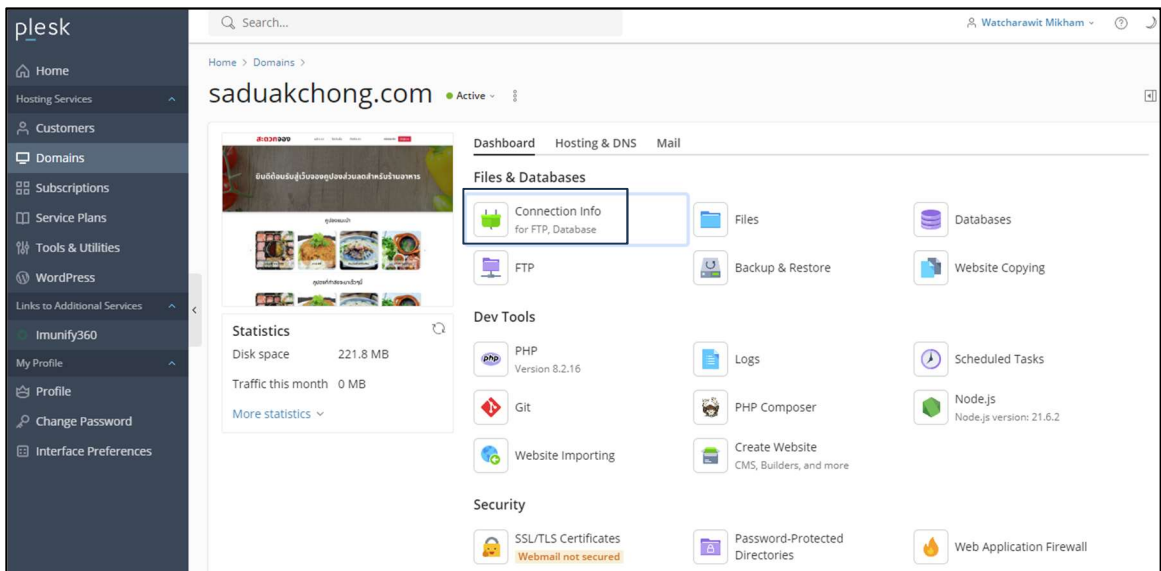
plesk

Home

Hosting Services

Customers

Domains

Subscriptions

Service Plans

Tools & Utilities

WordPress

Links to Additional Services

Imunify360

My Profile

Profile

Change Password

Interface Preferences

Search...

Watcharawit Mikham

Home > Domains >

saduakchong.com ● Active

สะดวกจอง

ยินดีต้อนรับสู่เว็บจองคูปองส่วนลดสำหรับร้านอาหาร

Statistics

Disk space 221.8 MB

Traffic this month 0 MB

More statistics

Dashboard Hosting & DNS Mail

Files & Databases

Connection Info
for FTP, Database

Files

Databases

FTP

Backup & Restore

Website Copying

Dev Tools

PHP
Version 8.2.16

Logs

Scheduled Tasks

Git

PHP Composer

Node.js
Node.js version: 21.6.2

Website Importing

Create Website
CMS, Builders, and more

Security

SSL/TLS Certificates
Webmail not secured

Password-Protected Directories

Web Application Firewall